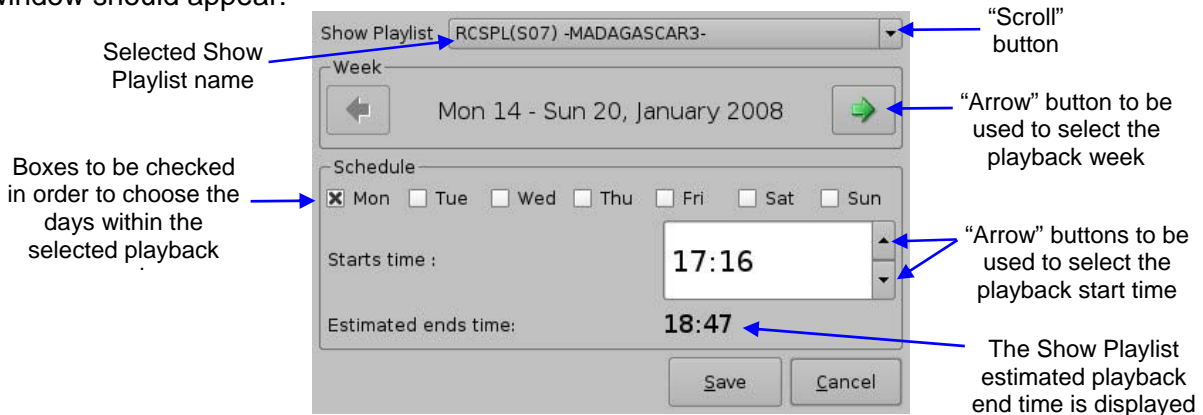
window should appear:

Selected Show Playlist name

Show Playlist RCSPL(S07) -MADAGASCAR3-

"Scroll" button

Week

Mon 14 - Sun 20, January 2008

"Arrow" button to be used to select the playback week

Boxes to be checked in order to choose the days within the selected playback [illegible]

Schedule

Mon Tue Wed Thu Fri Sat Sun

Starts time :

17:16

"Arrow" buttons to be used to select the playback start time

Estimated ends time:

18:47

The Show Playlist estimated playback end time is displayed

Save

Cancel